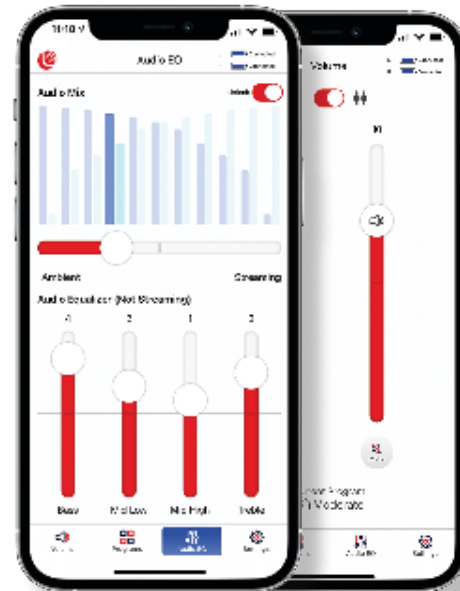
Audio EQ

Audio Mix

Link

Ambient

Streaming

Audio Equalizer (Not Streaming)

4

2

1

3

Bass

Mid Low

Mid High

Treble

Volume

Programs

Audio EQ

Settings

Volume

10

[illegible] Program

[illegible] Moderate

Audio EQ

Settings